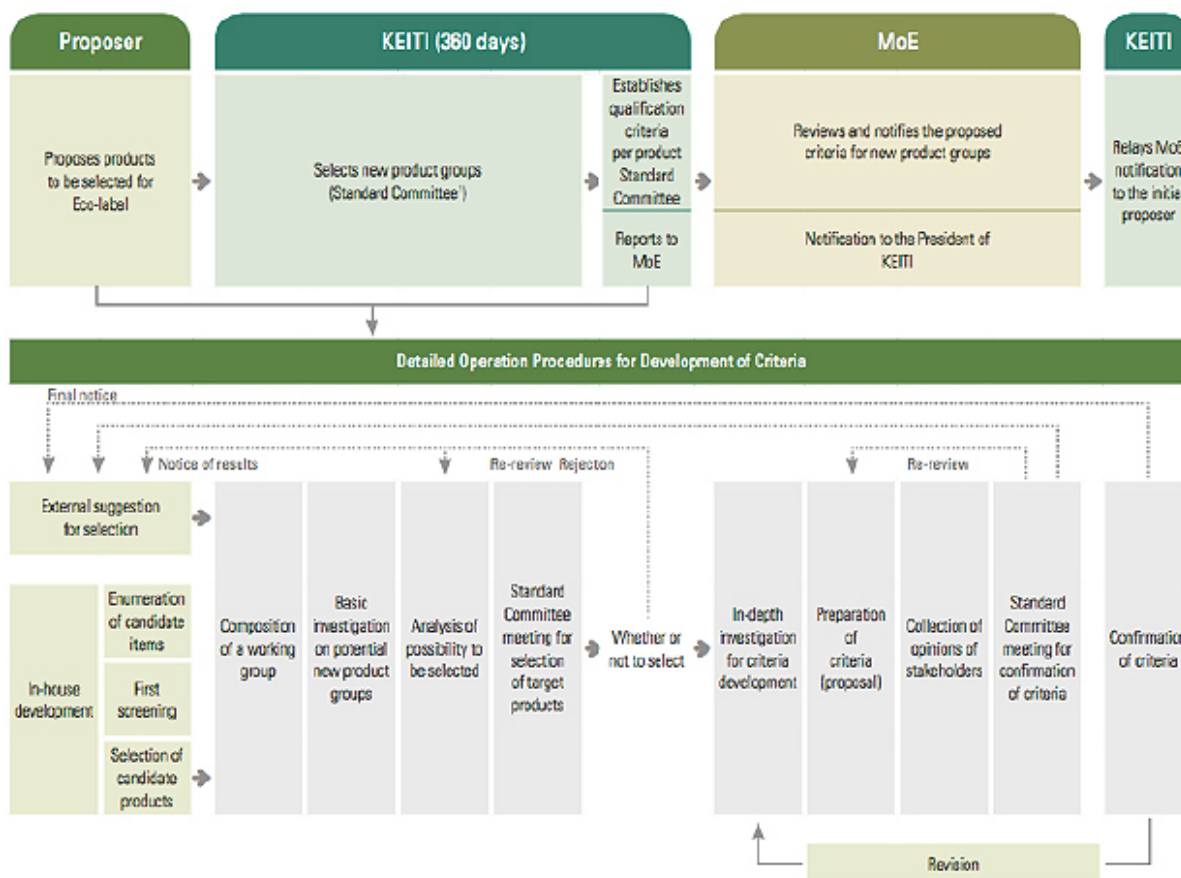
Proposer

KEITI (360 days)

MoE

KEITI

Proposes products to be selected for Eco-label

Selects new product groups (Standard Committee¹)

Establishes qualification criteria per product Standard Committee

Reports to MoE

Reviews and notifies the proposed criteria for new product groups

Notification to the President of KEITI

Relays MoE notification to the initial proposer

Detailed Operation Procedures for Development of Criteria

Final notice

Notice of results

Re-review Rejection

Re-review

External suggestion for selection

In-house development

Enumeration of candidate items

First screening

Selection of candidate products

Composition of a working group

Basic investigation on potential new product groups

Analysis of possibility to be selected

Standard Committee meeting for selection of target products

Whether or not to select

In-depth investigation for criteria development

Preparation of criteria (proposal)

Collection of opinions of stakeholders

Standard Committee meeting for confirmation of criteria

Confirmation of criteria

Revision